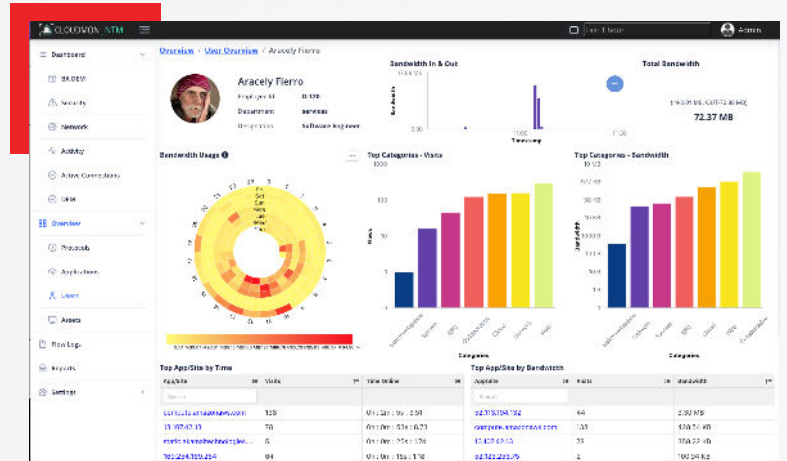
CLOUDWON ATM
Last 1 hour
Admin

Dashboard
SA DEW
Security
Network
Activity
Active Connections
QSM
Overview
Protocols
Applications
Users
Assets
Raw Logs
Reports
Settings

Overview / User Overview / Aracely Fierro

Aracely Fierro
Employee Id: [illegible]
Department: services
Designation: Software Engineer

Bandwidth In & Out
Bandwidth
Time
Total Bandwidth
72.37 MB

Bandwidth Usage
Top Categories - Visits
Visits
Categories
Top Categories - Bandwidth
Bandwidth
Categories

Top App/Site by Time
| App/Site | Visits | Time Online |
|---|---|---|
| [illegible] | 128 | 0hr : 0m : 55s : 261 |
| 13.107.42.13 | 70 | 0hr : 0m : 57s : 623 |
| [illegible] | 6 | 0hr : 0m : 20s : 123 |
| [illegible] | 64 | 0hr : 0m : 15s : 178 |

Top App/Site by Bandwidth
| App/Site | Visits | Bandwidth |
|---|---|---|
| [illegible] | 64 | 3.30 MB |
| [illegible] | 128 | 2.24 MB |
| 13.107.42.13 | 23 | 126.42 KB |
| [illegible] | 1 | 100.04 KB |